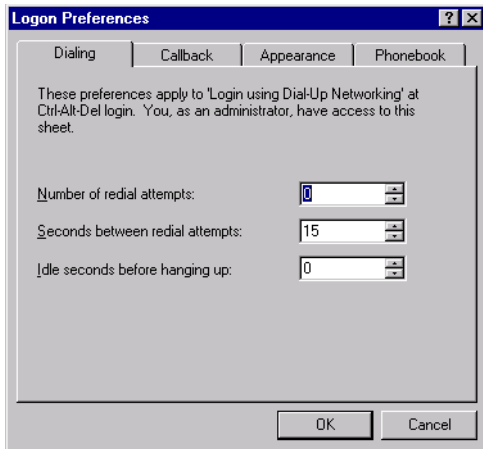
Logon Preferences

?

Dialing | Callback | Appearance | Phonebook

These preferences apply to 'Login using Dial-Up Networking' at Ctrl-Alt-Del login. You, as an administrator, have access to this sheet.

Number of redial attempts: 0

Seconds between redial attempts: 15

Idle seconds before hanging up: 0

OK | Cancel